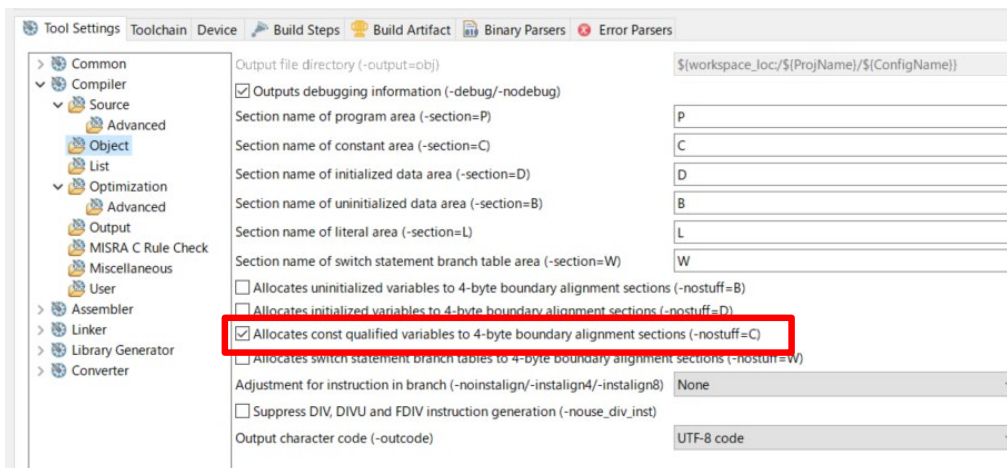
Tool Settings | Toolchain | Device | Build Steps | Build Artifact | Binary Parsers | Error Parsers

Common
Compiler
Source
Advanced
Object
List
Optimization
Advanced
Output
MISRA C Rule Check
Miscellaneous
User
Assembler
Linker
Library Generator
Converter

Output file directory (-output=obj) ${workspace_loc:/${ProjName}/${ConfigName}}

☑ Outputs debugging information (-debug/-nodebug)

Section name of program area (-section=P) P

Section name of constant area (-section=C) C

Section name of initialized data area (-section=D) D

Section name of uninitialized data area (-section=B) B

Section name of literal area (-section=L) L

Section name of switch statement branch table area (-section=W) W

☐ Allocates uninitialized variables to 4-byte boundary alignment sections (-nostuff=B)

☐ Allocates initialized variables to 4-byte boundary alignment sections (-nostuff=D)

☑ Allocates const qualified variables to 4-byte boundary alignment sections (-nostuff=C)

☐ Allocates switch statement branch tables to 4-byte boundary alignment sections (-nostuff=W)

Adjustment for instruction in branch (-noinstalign/-instalign4/-instalign8) None

☐ Suppress DIV, DIVU and FDIV instruction generation (-nouse_div_inst)

Output character code (-outcode) UTF-8 code